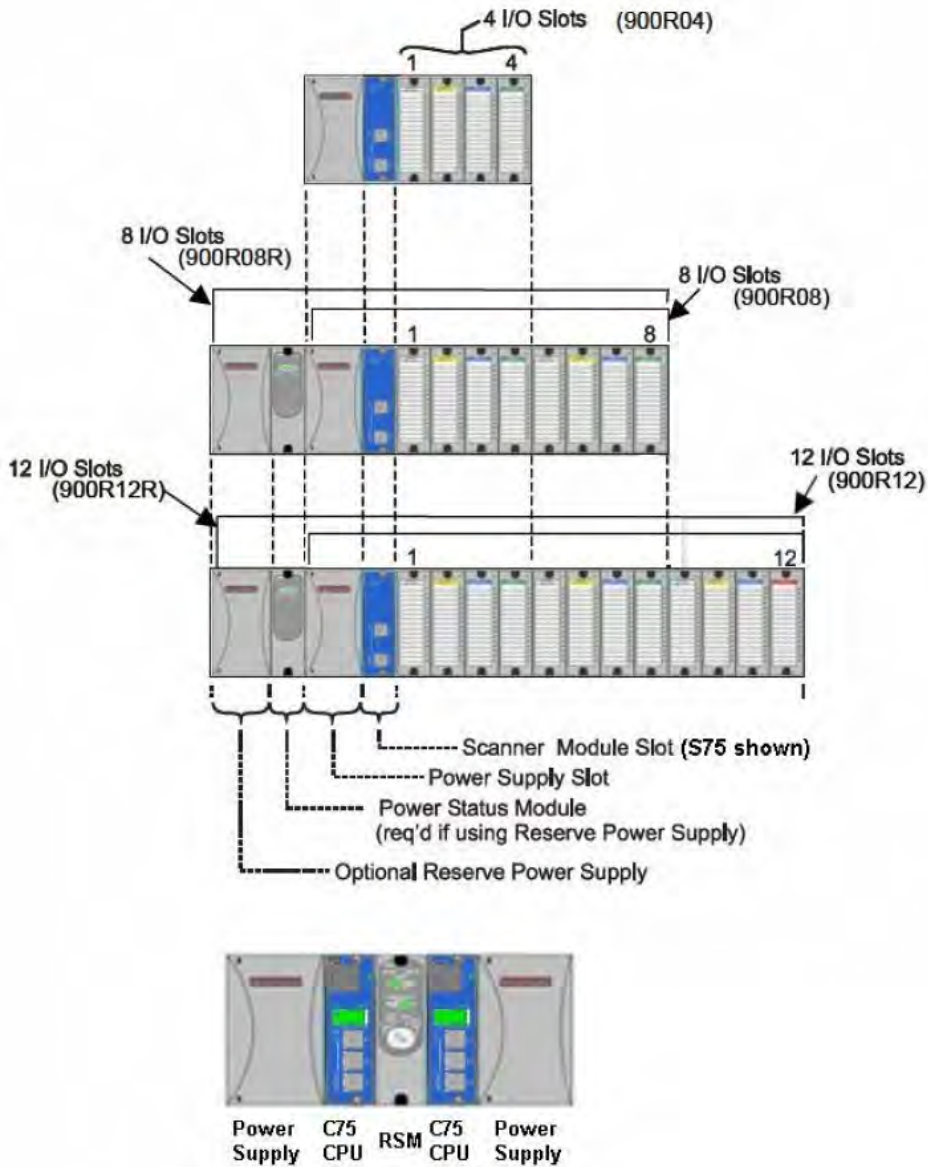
4 I/O Slots (900R04)

1 4

8 I/O Slots (900R08R)

8 I/O Slots (900R08)

1 8

12 I/O Slots (900R12R)

12 I/O Slots (900R12)

1 12

Scanner Module Slot (S75 shown)

Power Supply Slot

Power Status Module (req'd if using Reserve Power Supply)

Optional Reserve Power Supply

Power Supply C75 CPU RSM C75 CPU Power Supply